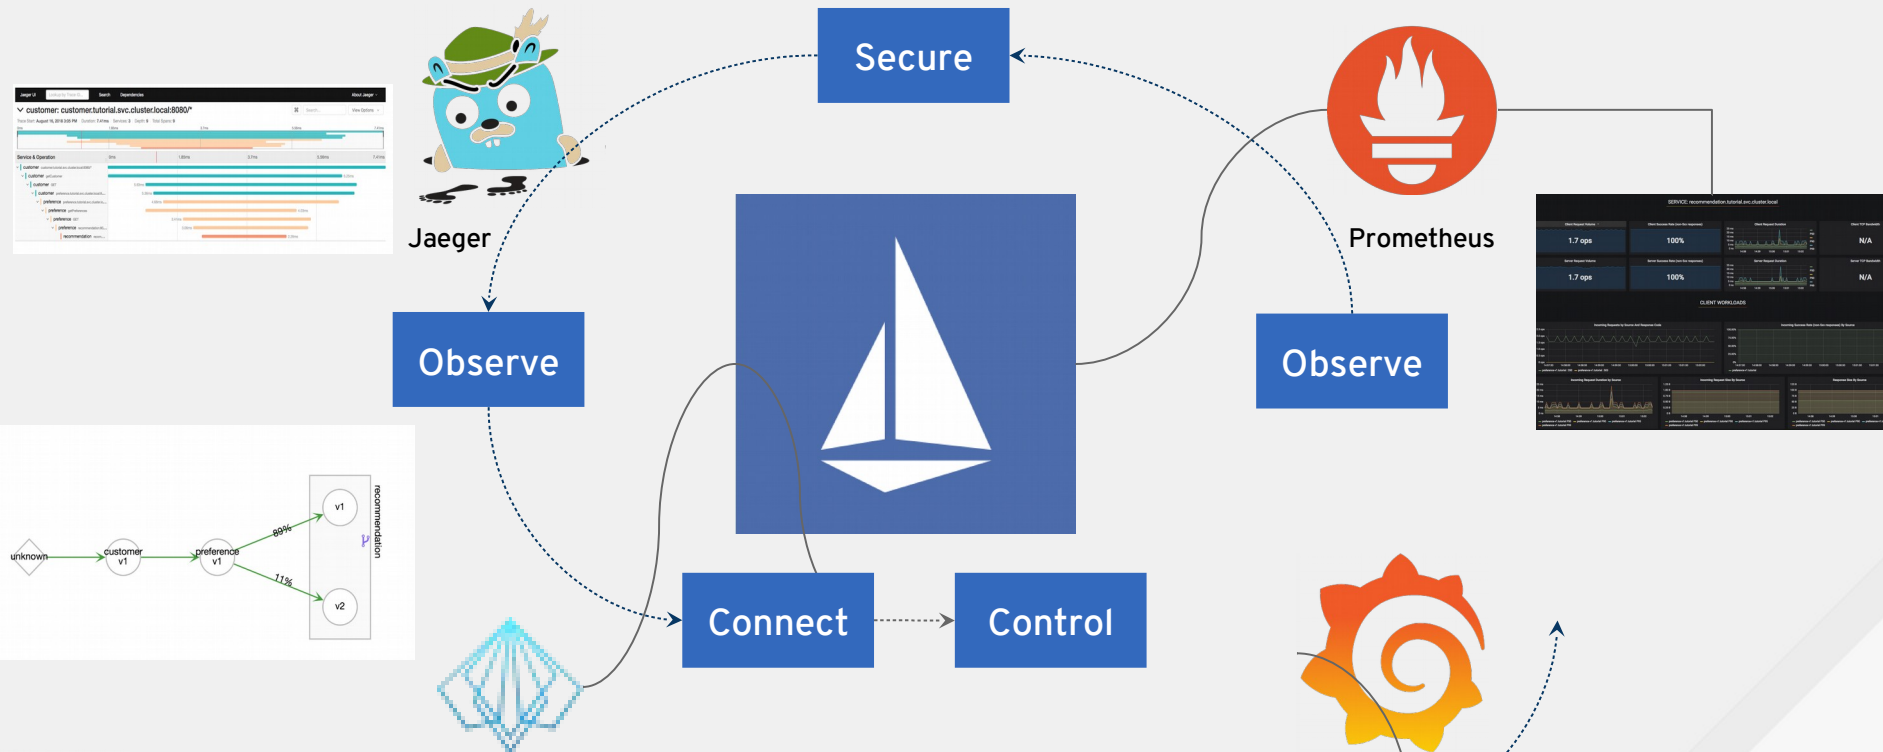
Secure

Jaeger

Prometheus

Observe

Observe

Connect

Control

customer: customer.tutorial.svc.cluster.local:8080/*

unknown

customer v1

preference v1

89%

11%

v1

v2

recommendation

SERVICE: recommendation.tutorial.svc.cluster.local

1.7 ops

100%

N/A

1.7 ops

100%

N/A

CLIENT WORKLOADS